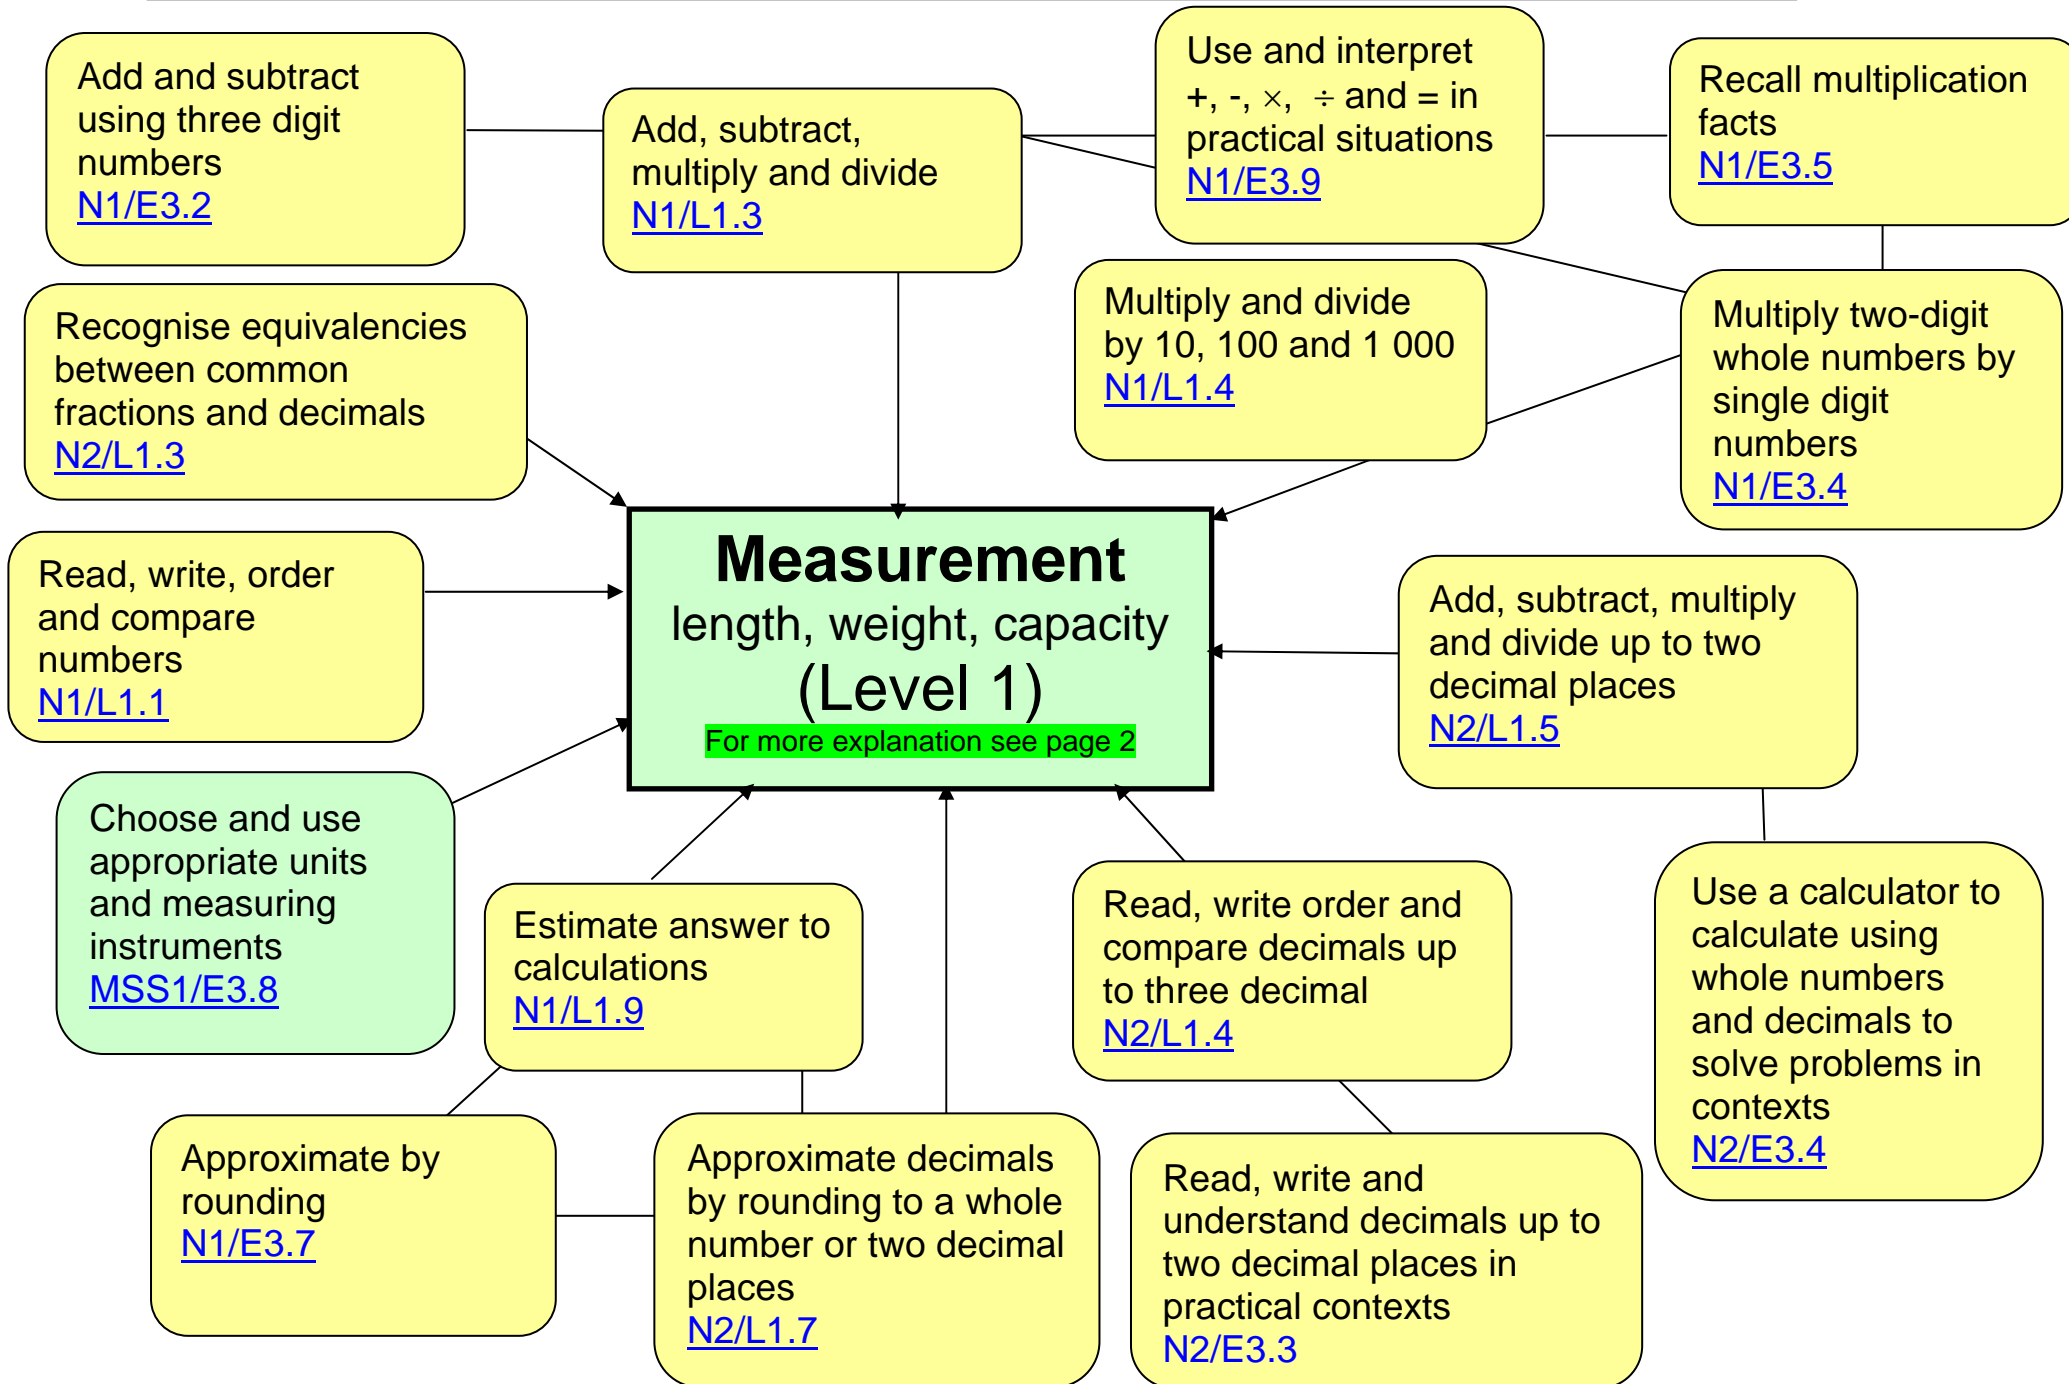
Add and subtract using three digit numbers
N1/E3.2

Add, subtract, multiply and divide
N1/L1.3

Use and interpret +, -, ×, ÷ and = in practical situations
N1/E3.9

Recall multiplication facts
N1/E3.5

Recognise equivalencies between common fractions and decimals
N2/L1.3

Multiply and divide by 10, 100 and 1 000
N1/L1.4

Multiply two-digit whole numbers by single digit numbers
N1/E3.4

Measurement
length, weight, capacity
(Level 1)
For more explanation see page 2

Read, write, order and compare numbers
N1/L1.1

Add, subtract, multiply and divide up to two decimal places
N2/L1.5

Choose and use appropriate units and measuring instruments
MSS1/E3.8

Estimate answer to calculations
N1/L1.9

Read, write order and compare decimals up to three decimal
N2/L1.4

Use a calculator to calculate using whole numbers and decimals to solve problems in contexts
N2/E3.4

Approximate by rounding
N1/E3.7

Approximate decimals by rounding to a whole number or two decimal places
N2/L1.7

Read, write and understand decimals up to two decimal places in practical contexts
N2/E3.3